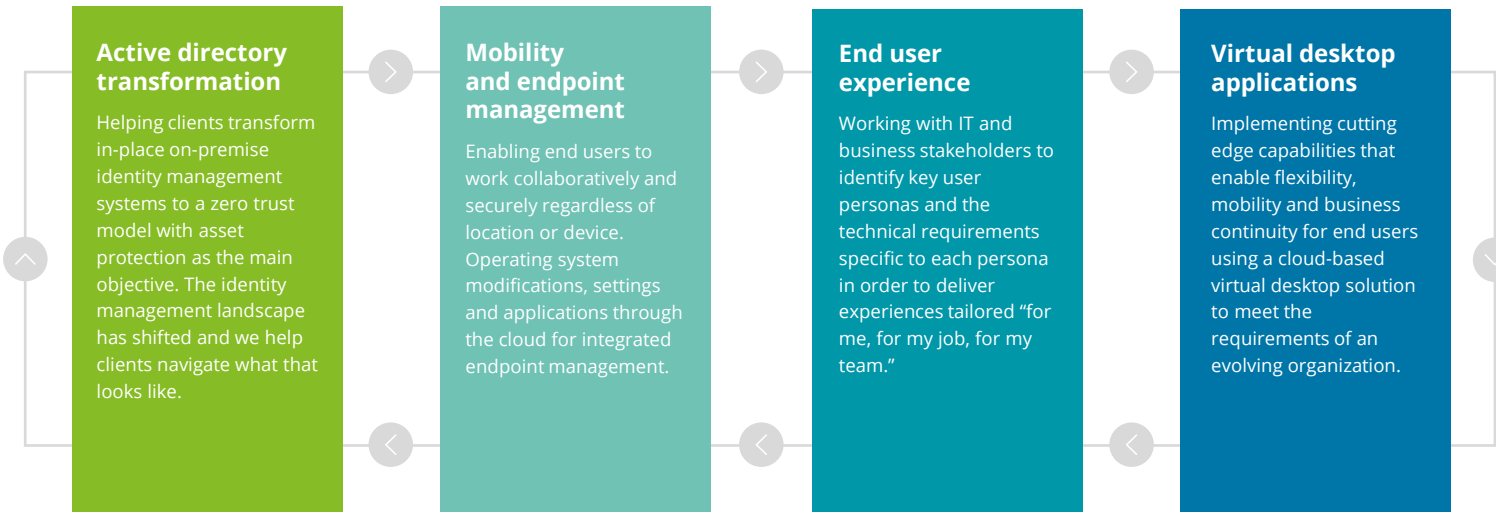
Active directory transformation

Helping clients transform in-place on-premise identity management systems to a zero trust model with asset protection as the main objective. The identity management landscape has shifted and we help clients navigate what that looks like.

Mobility and endpoint management

Enabling end users to work collaboratively and securely regardless of location or device. Operating system modifications, settings and applications through the cloud for integrated endpoint management.

End user experience

Working with IT and business stakeholders to identify key user personas and the technical requirements specific to each persona in order to deliver experiences tailored “for me, for my job, for my team.”

Virtual desktop applications

Implementing cutting edge capabilities that enable flexibility, mobility and business continuity for end users using a cloud-based virtual desktop solution to meet the requirements of an evolving organization.